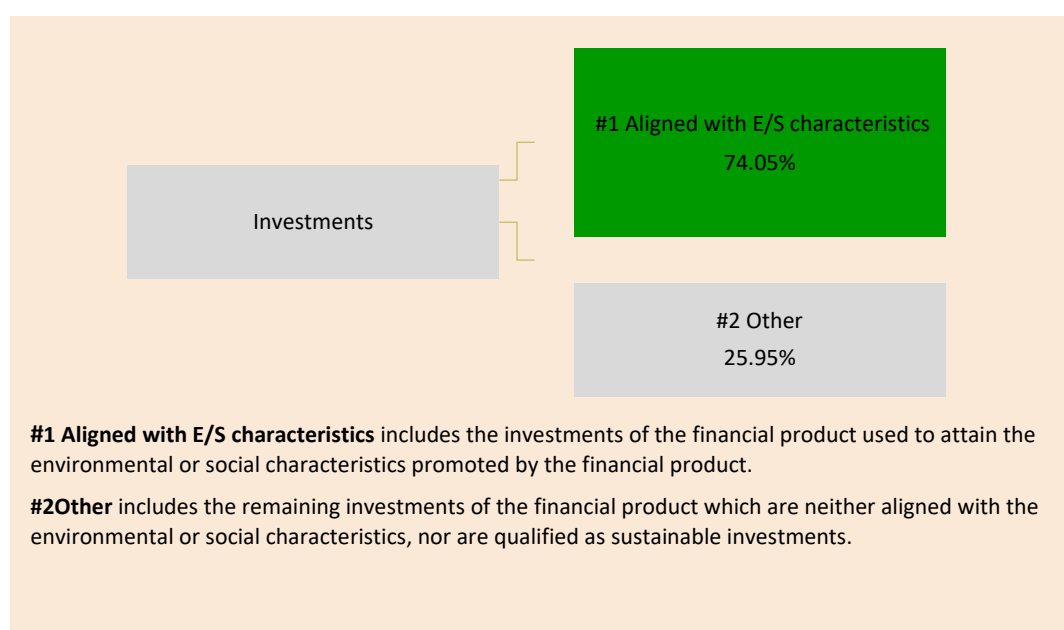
Investments

#1 Aligned with E/S characteristics
74.05%

#2 Other
25.95%

**#1 Aligned with E/S characteristics** includes the investments of the financial product used to attain the environmental or social characteristics promoted by the financial product.

**#2Other** includes the remaining investments of the financial product which are neither aligned with the environmental or social characteristics, nor are qualified as sustainable investments.